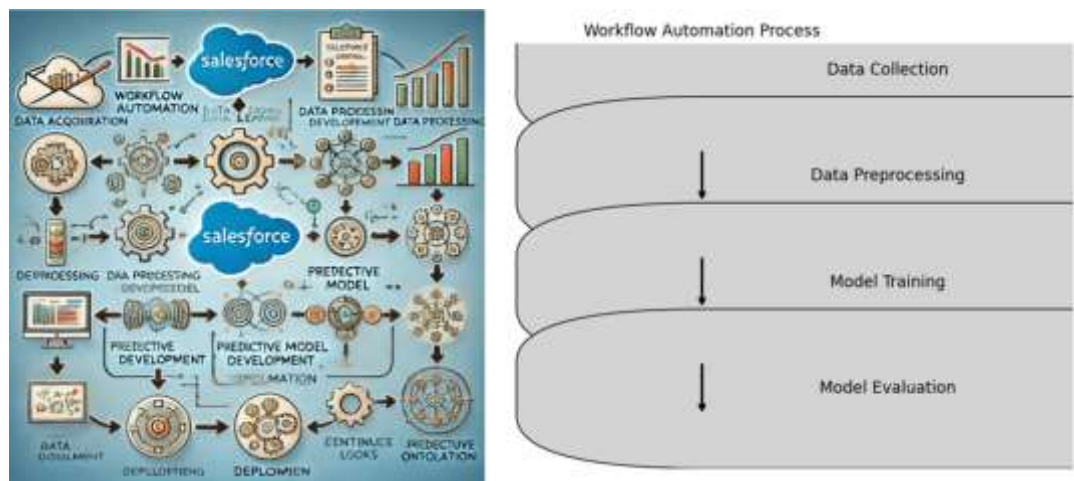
WORKFLOW AUTOMATION

salesforce

DATA ACQUISATION

DATA PROCESSIN DEVELOPEMENT DATA PROCESSING

salesforce

DEPROCESSING

DAA PREDESTING DEVERSMODEL

PREDECTIVE MODEL

PREDECTIVE DEVELOPMENT

PREDECTIVE MODEL DEVELOPMENT

DEPLOMATION

DATA DOSUMENT

DEPLOPTIENG

DEPLOMIEN

CENTINUCE LOOKS

PREDECTIVE ONTOLATION

Workflow Automation Process

Data Collection

Data Preprocessing

Model Training

Model Evaluation